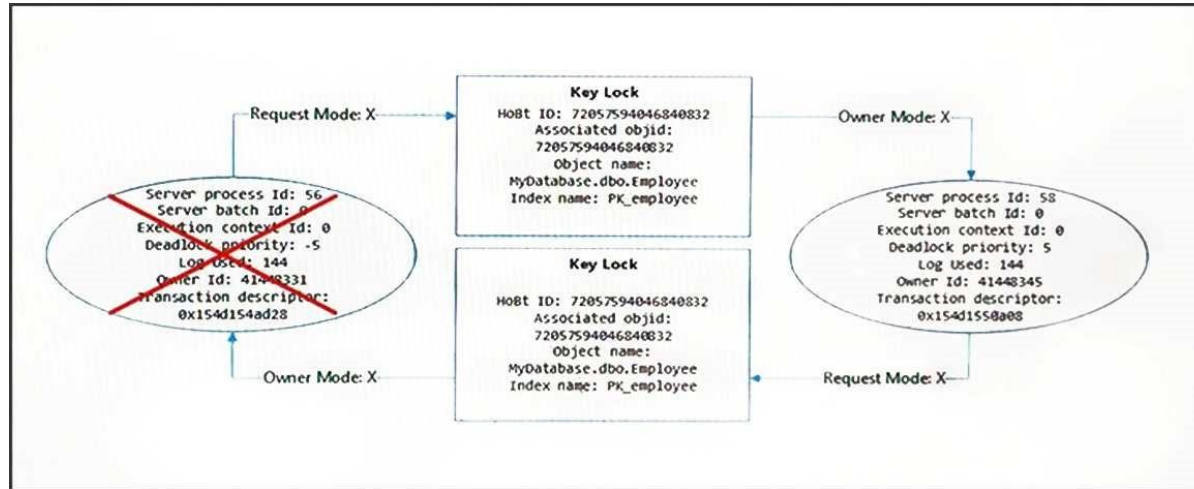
Request Mode: X

Key Lock
HoBt ID: 72057594046840832
Associated objid:
72057594046840832
Object name:
MyDatabase.dbo.Employee
Index name: PK_employee

Owner Mode: X

Server process Id: 56
Server batch Id: 0
Execution context Id: 0
Deadlock priority: -5
Log Used: 144
Owner Id: 41448331
Transaction descriptor:
0x154d154ad28

Server process Id: 58
Server batch Id: 0
Execution context Id: 0
Deadlock priority: 5
Log Used: 144
Owner Id: 41448345
Transaction descriptor:
0x154d1550a08

Key Lock
HoBt ID: 72057594046840832
Associated objid:
72057594046840832
Object name:
MyDatabase.dbo.Employee
Index name: PK_employee

Owner Mode: X

Request Mode: X